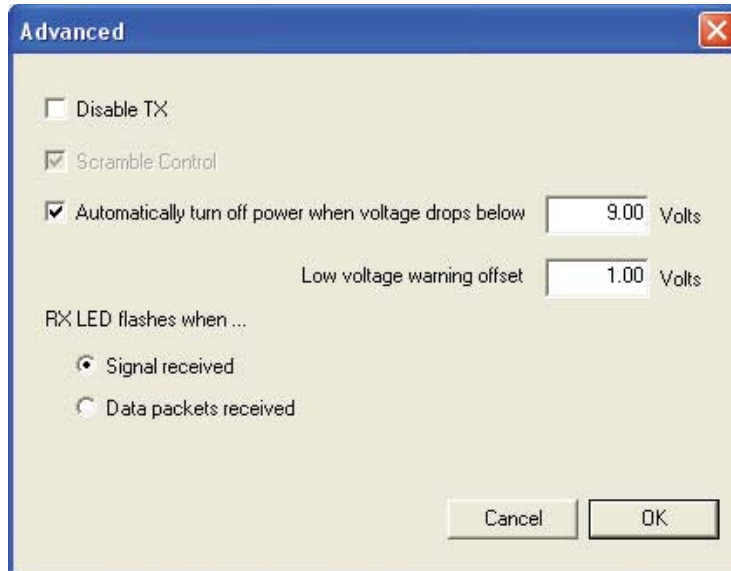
Advanced

Disable TX

Scramble Control

Automatically turn off power when voltage drops below 9.00 Volts

Low voltage warning offset 1.00 Volts

RX LED flashes when ...

Signal received

Data packets received

Cancel

OK